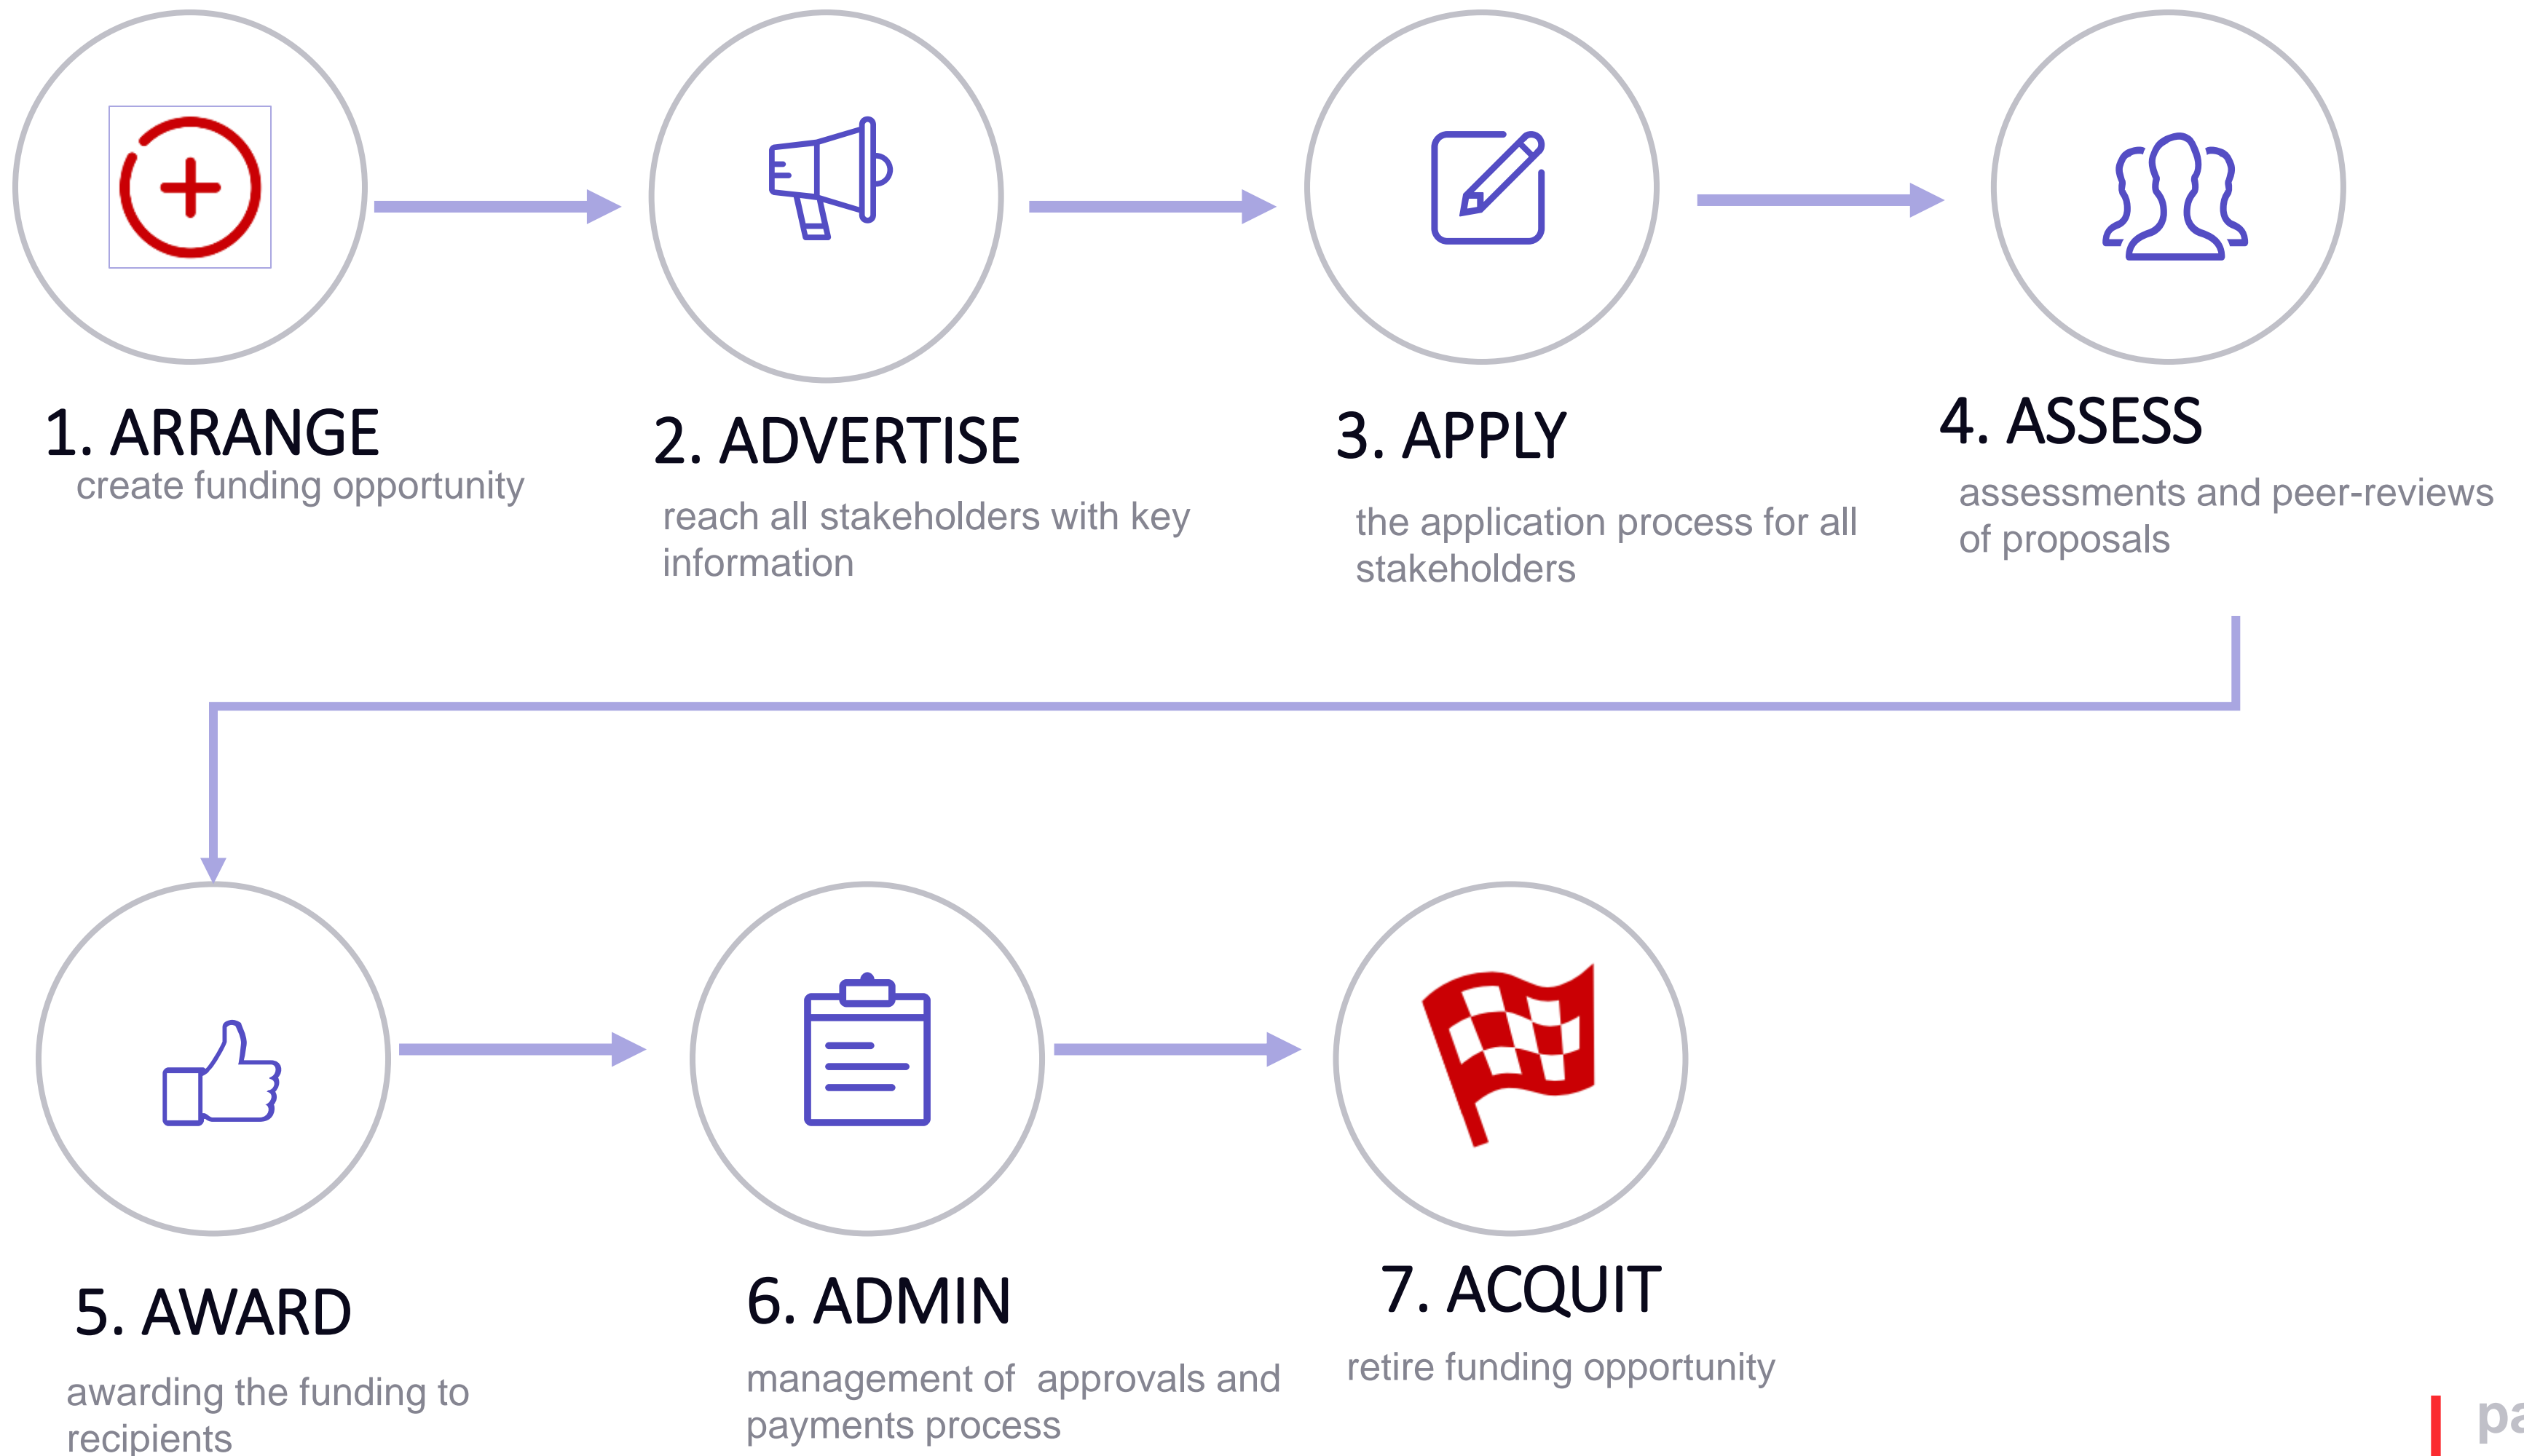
1. ARRANGE
create funding opportunity

2. ADVERTISE
reach all stakeholders with key information

3. APPLY
the application process for all stakeholders

4. ASSESS
assessments and peer-reviews of proposals

5. AWARD
awarding the funding to recipients

6. ADMIN
management of approvals and payments process

7. ACQUIT
retire funding opportunity

pa